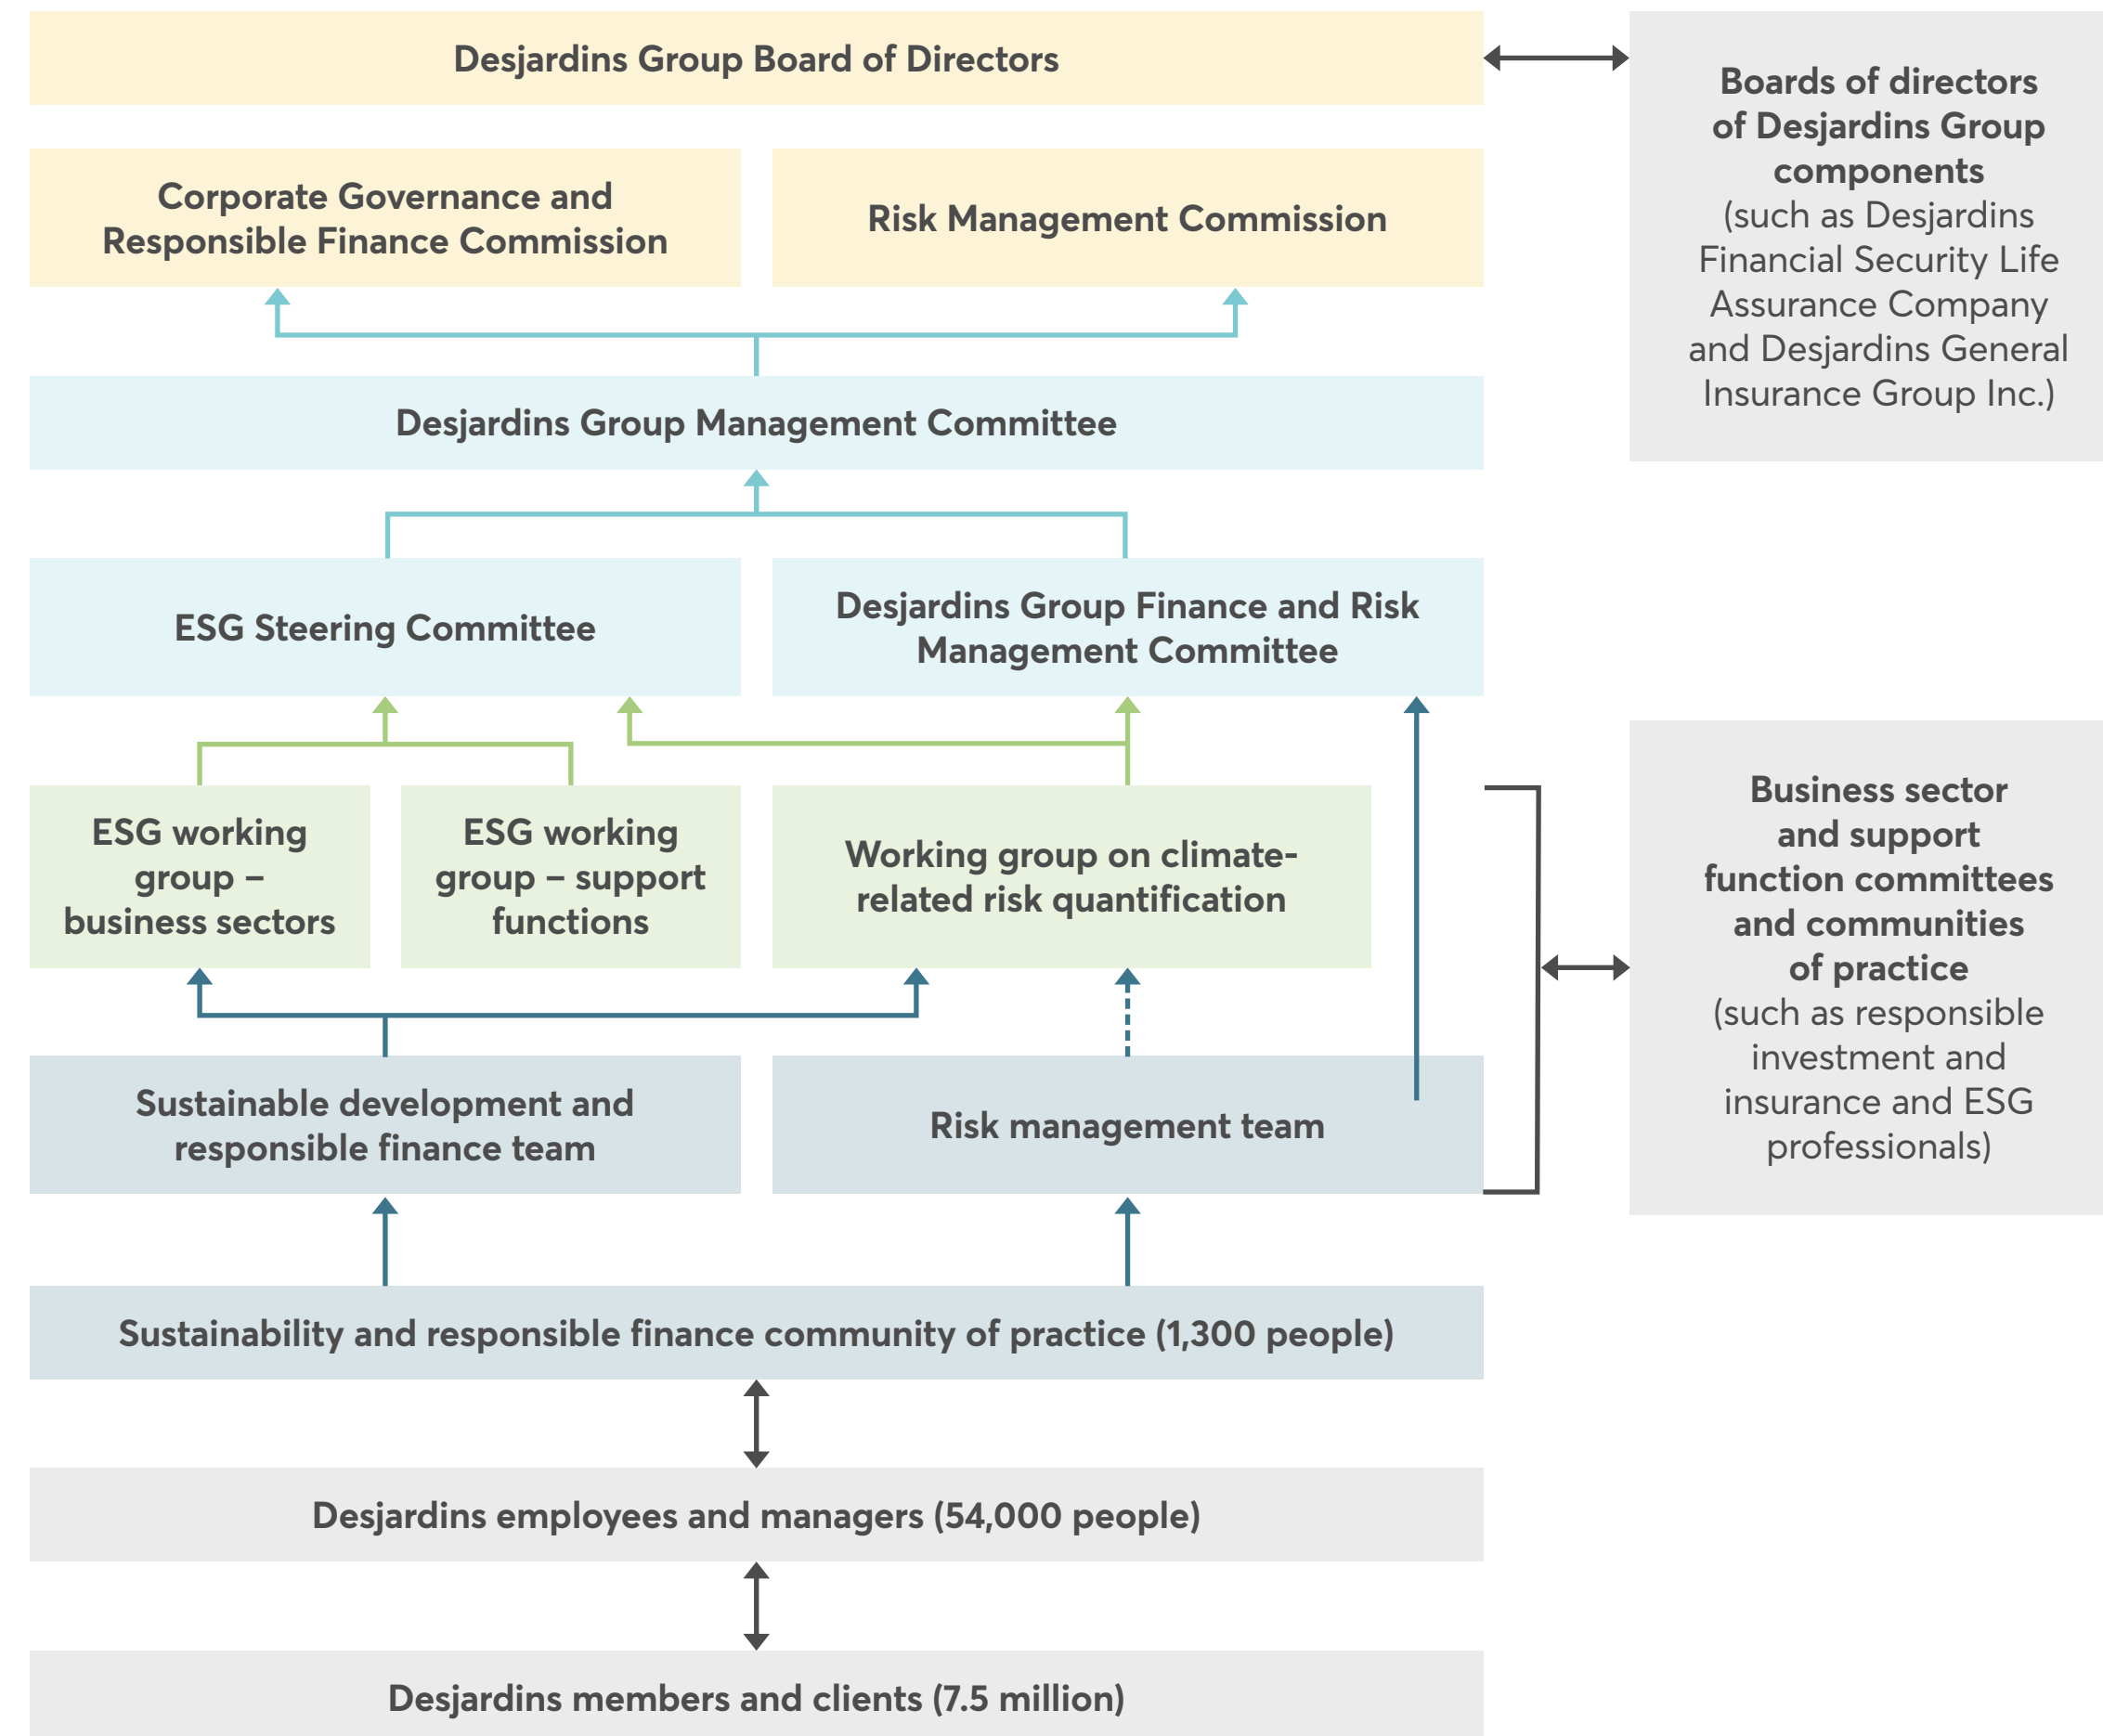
Desjardins Group Board of Directors

Boards of directors of Desjardins Group components (such as Desjardins Financial Security Life Assurance Company and Desjardins General Insurance Group Inc.)

Corporate Governance and Responsible Finance Commission

Risk Management Commission

Desjardins Group Management Committee

ESG Steering Committee

Desjardins Group Finance and Risk Management Committee

ESG working group – business sectors

ESG working group – support functions

Working group on climate-related risk quantification

Business sector and support function committees and communities of practice (such as responsible investment and insurance and ESG professionals)

Sustainable development and responsible finance team

Risk management team

Sustainability and responsible finance community of practice (1,300 people)

Desjardins employees and managers (54,000 people)

Desjardins members and clients (7.5 million)